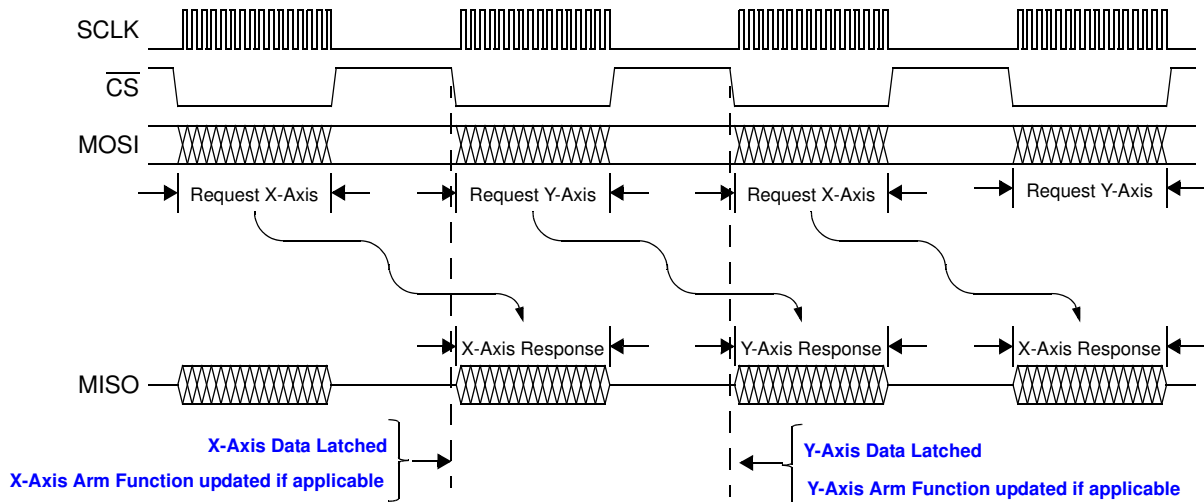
SCLK

$\overline{CS}$

MOSI

Request X-Axis

Request Y-Axis

Request X-Axis

Request Y-Axis

X-Axis Response

Y-Axis Response

X-Axis Response

MISO

X-Axis Data Latched

X-Axis Arm Function updated if applicable

Y-Axis Data Latched

Y-Axis Arm Function updated if applicable